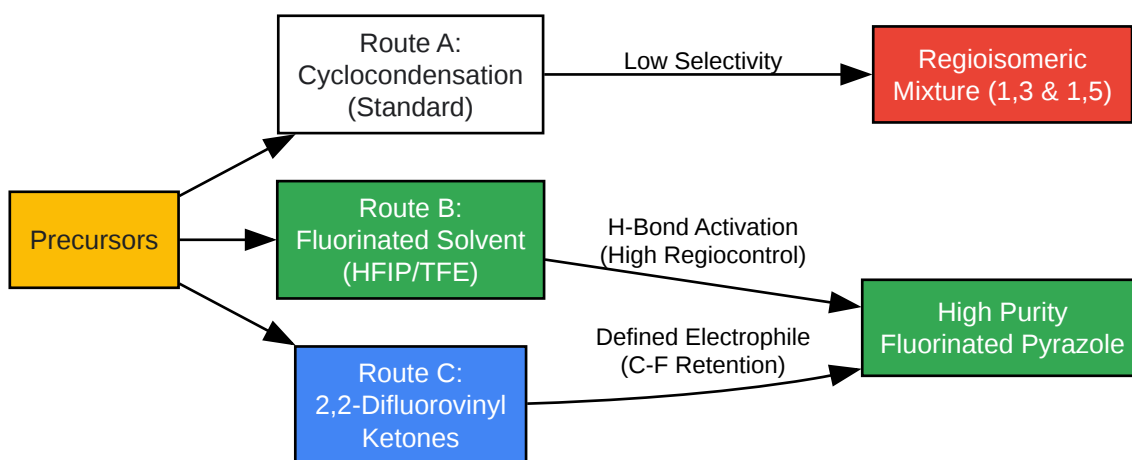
Precursors

Route A:
Cyclocondensation
(Standard)

Low Selectivity

Regioisomeric
Mixture (1,3 & 1,5)

Route B:
Fluorinated Solvent
(HFIP/TFE)

H-Bond Activation
(High Regiocontrol)

High Purity
Fluorinated Pyrazole

Route C:
2,2-Difluorovinyl
Ketones

Defined Electrophile
(C-F Retention)